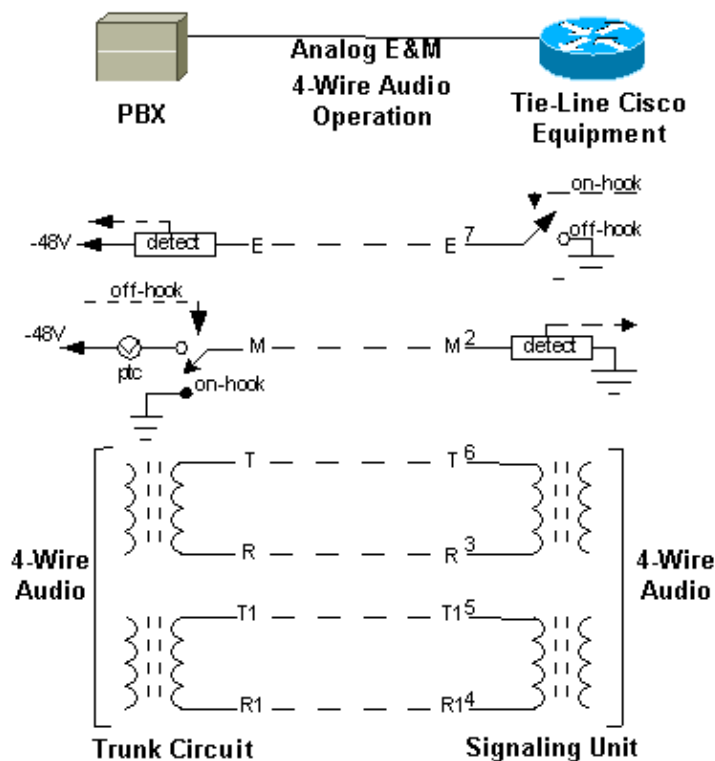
PBX

Analog E&M
4-Wire Audio
Operation

Tie-Line Cisco
Equipment

on-hook
off-hook

-48V
detect
E
E 7

off-hook
-48V
ptc
M
M 2
detect
on-hook

T
T 6
R
R 3

4-Wire
Audio

4-Wire
Audio

T1
T1 5
R1
R1 4

Trunk Circuit
Signaling Unit